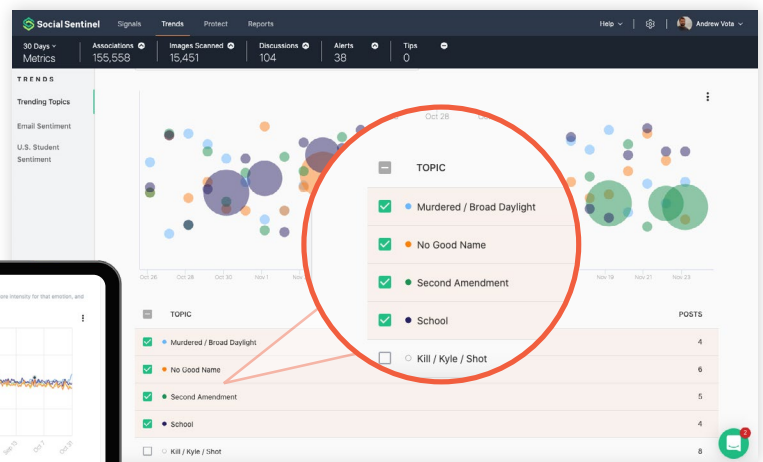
Social Sentinel Signals Trends Protect Reports Help Andrew Vota

30 Days Metrics | Associations 155,558 | Images Scanned 15,451 | Discussions 104 | Alerts 38 | Tips 0

TRENDS
Trending Topics
Email Sentiment
U.S. Student Sentiment

Oct 26 Oct 28 Oct 30 Nov 1 Nov 19 Nov 21 Nov 23

Oct 28

TOPIC
Murdered / Broad Daylight
No Good Name
Second Amendment
School
Kill / Kyle / Shot

TOPIC POSTS
Murdered / Broad Daylight 4
No Good Name 6
Second Amendment 5
School 4
Kill / Kyle / Shot 8

ore intensity for that emotion, and

Sep 13 Oct 7 Oct 21

2